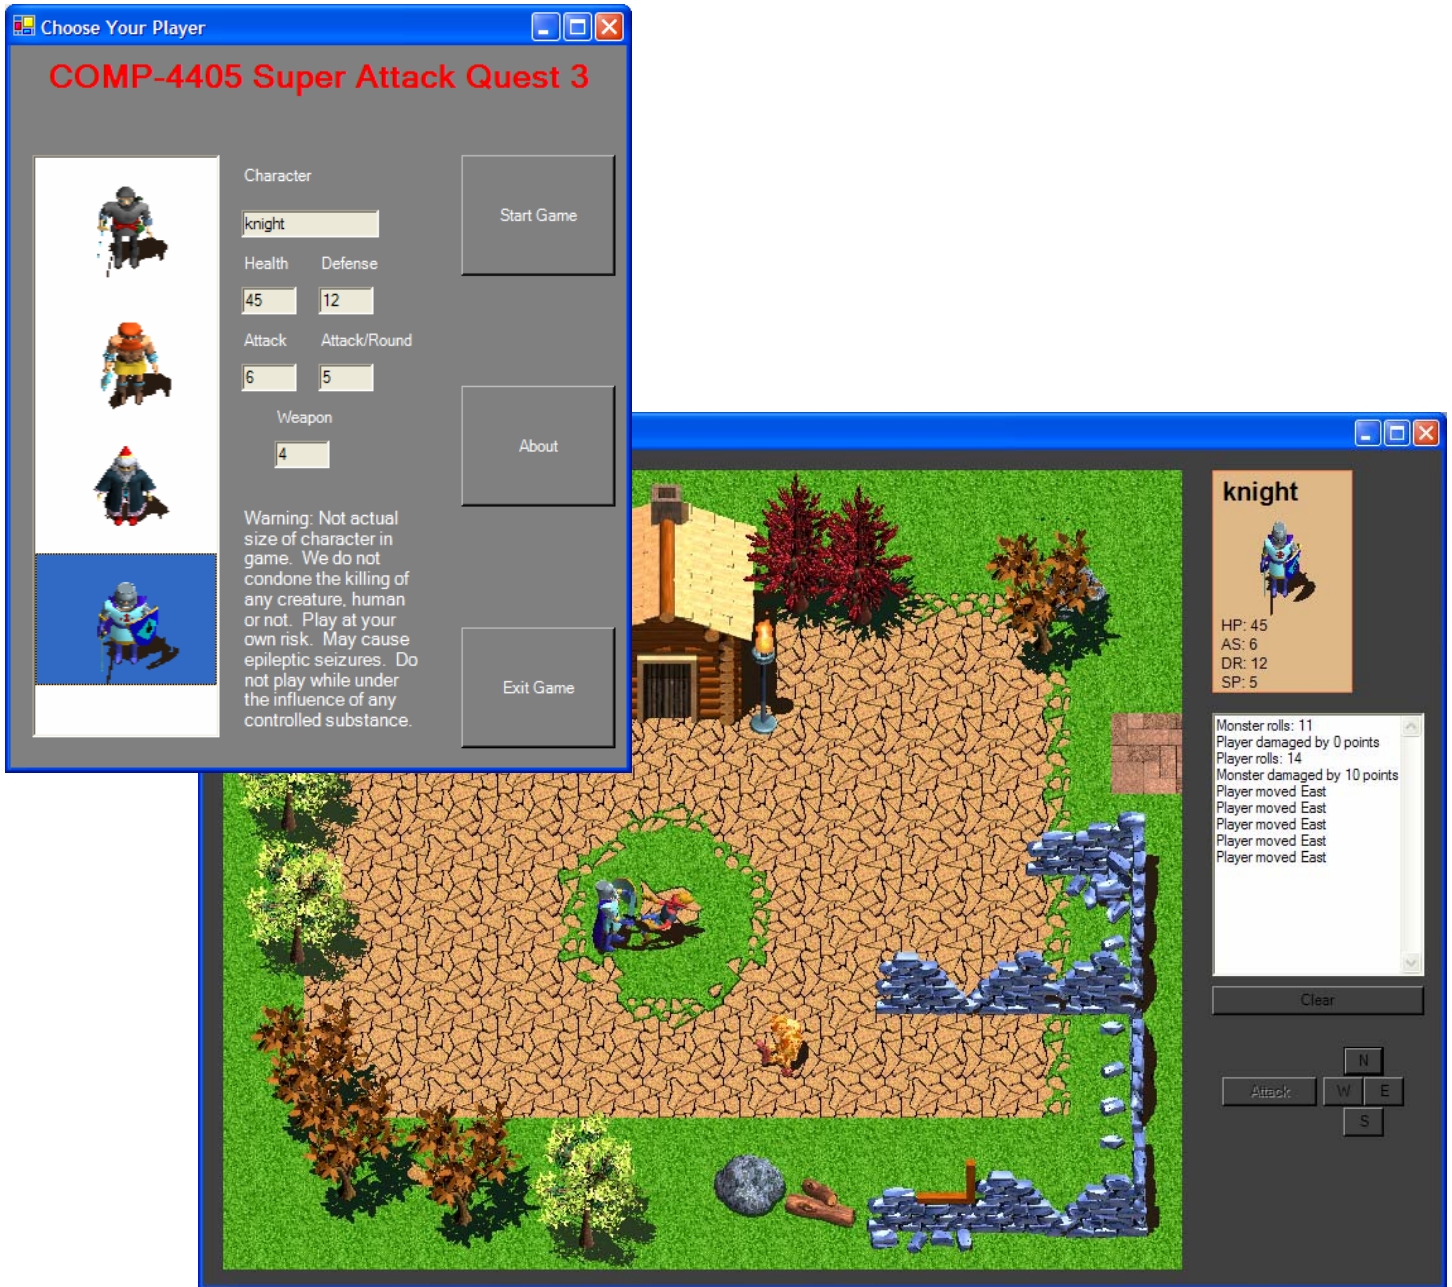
Choose Your Player

COMP-4405 Super Attack Quest 3

Character

knight

Health Defense

45 12

Attack Attack/Round

6 5

Weapon

4

Warning: Not actual size of character in game. We do not condone the killing of any creature, human or not. Play at your own risk. May cause epileptic seizures. Do not play while under the influence of any controlled substance.

Start Game

About

Exit Game

knight

HP: 45
AS: 6
DR: 12
SP: 5

Monster rolls: 11
Player damaged by 0 points
Player rolls: 14
Monster damaged by 10 points
Player moved East
Player moved East
Player moved East
Player moved East
Player moved East

Clear

N

Attack W E

S